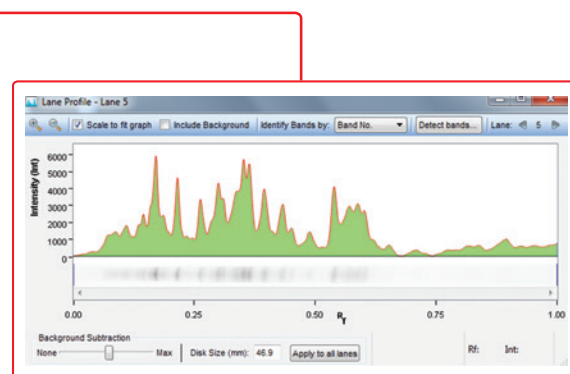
Lane Profile - Lane 5

Scale to fit graph
Include Background
Identify Bands by: Band No.
Detect bands...
Lane: 5

Intensity (Int)
6000
5000
4000
3000
2000
1000
0

0.00
0.25
0.50
$R_f$
0.75
1.00

Background Subtraction
None
Max
Disk Size (mm): 46.9
Apply to all lanes
Rf:
Int: